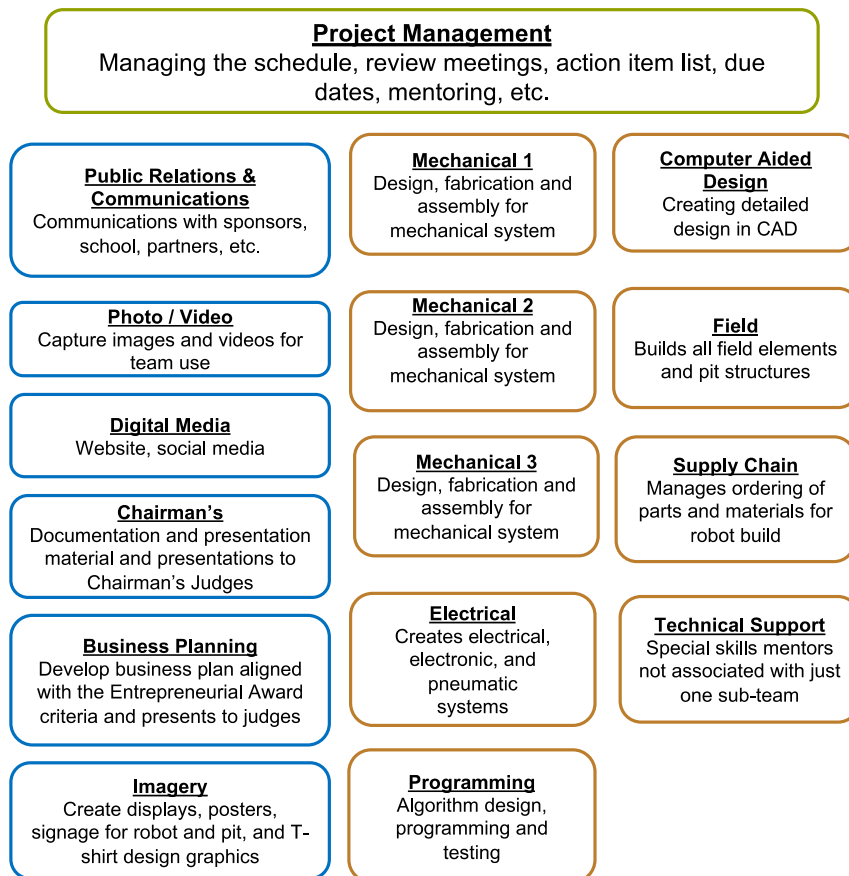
Project Management
Managing the schedule, review meetings, action item list, due dates, mentoring, etc.

Public Relations & Communications
Communications with sponsors, school, partners, etc.

Photo / Video
Capture images and videos for team use

Digital Media
Website, social media

Chairman's
Documentation and presentation material and presentations to Chairman's Judges

Business Planning
Develop business plan aligned with the Entrepreneurial Award criteria and presents to judges

Imagery
Create displays, posters, signage for robot and pit, and T-shirt design graphics

Mechanical 1
Design, fabrication and assembly for mechanical system

Mechanical 2
Design, fabrication and assembly for mechanical system

Mechanical 3
Design, fabrication and assembly for mechanical system

Electrical
Creates electrical, electronic, and pneumatic systems

Programming
Algorithm design, programming and testing

Computer Aided Design
Creating detailed design in CAD

Field
Builds all field elements and pit structures

Supply Chain
Manages ordering of parts and materials for robot build

Technical Support
Special skills mentors not associated with just one sub-team